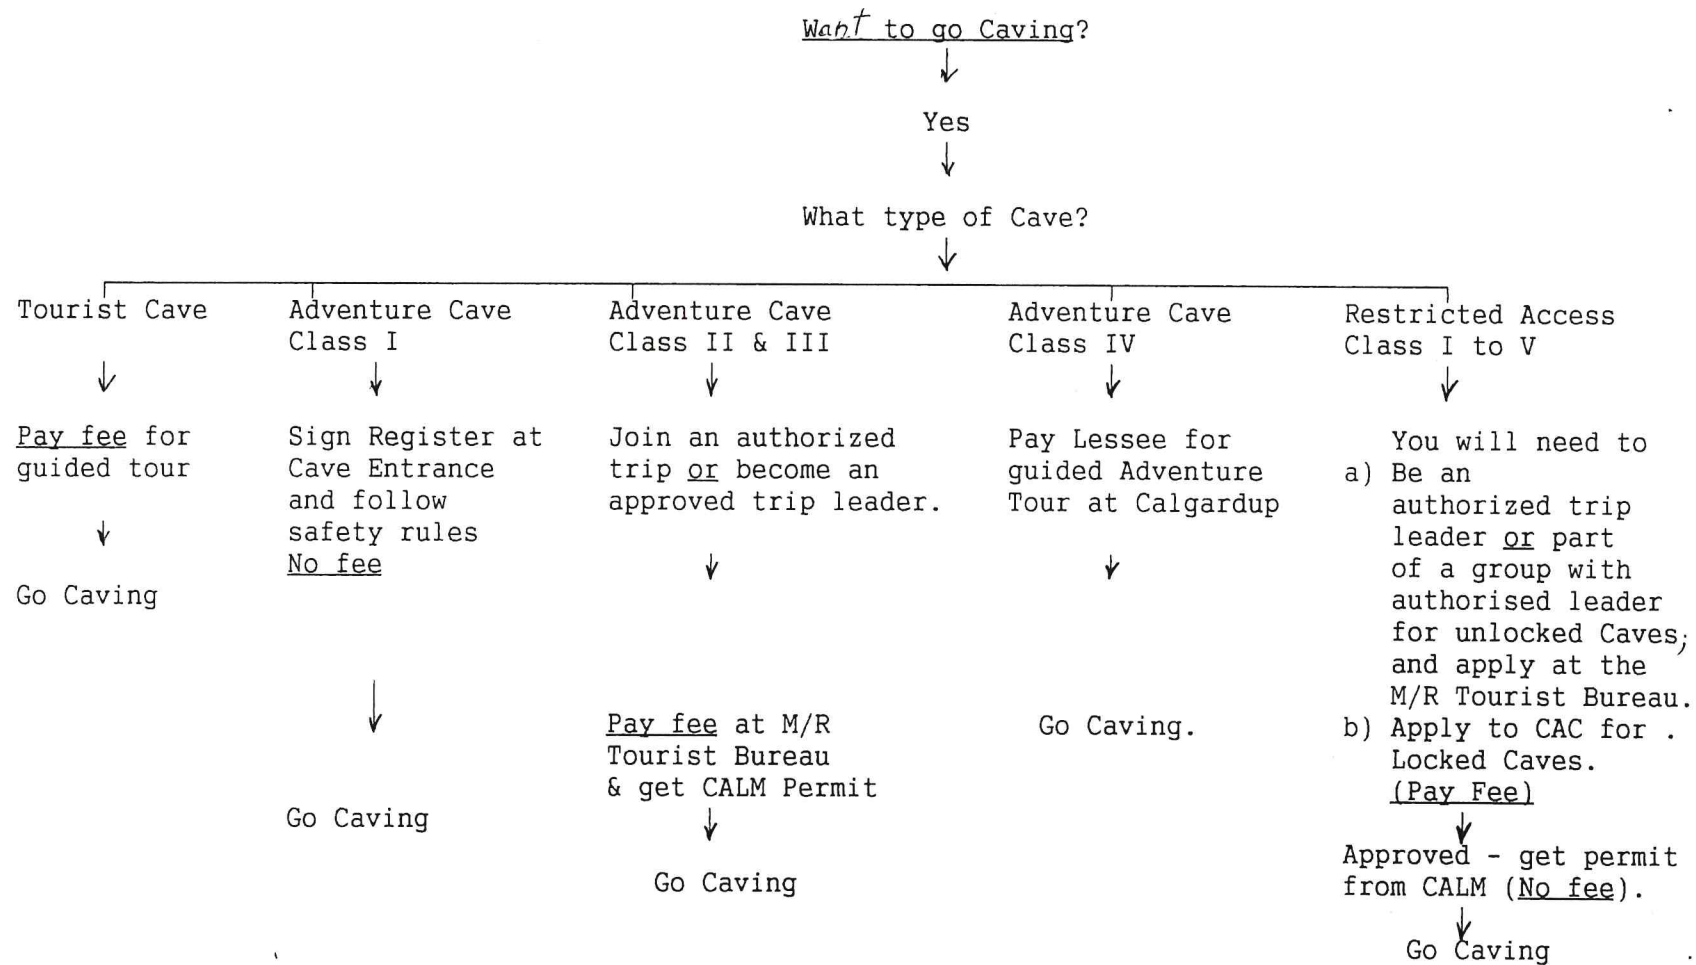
Want to go Caving?

Yes

What type of Cave?

Tourist Cave

Pay fee for guided tour

Go Caving

Adventure Cave Class I

Sign Register at Cave Entrance and follow safety rules No fee

Go Caving

Adventure Cave Class II & III

Join an authorized trip or become an approved trip leader.

Pay fee at M/R Tourist Bureau & get CALM Permit

Go Caving

Adventure Cave Class IV

Pay Lessee for guided Adventure Tour at Calgardup

Go Caving.

Restricted Access Class I to V

You will need to
a) Be an authorized trip leader or part of a group with authorised leader for unlocked Caves; and apply at the M/R Tourist Bureau.
b) Apply to CAC for . Locked Caves. (Pay Fee)

Approved - get permit from CALM (No fee).

Go Caving